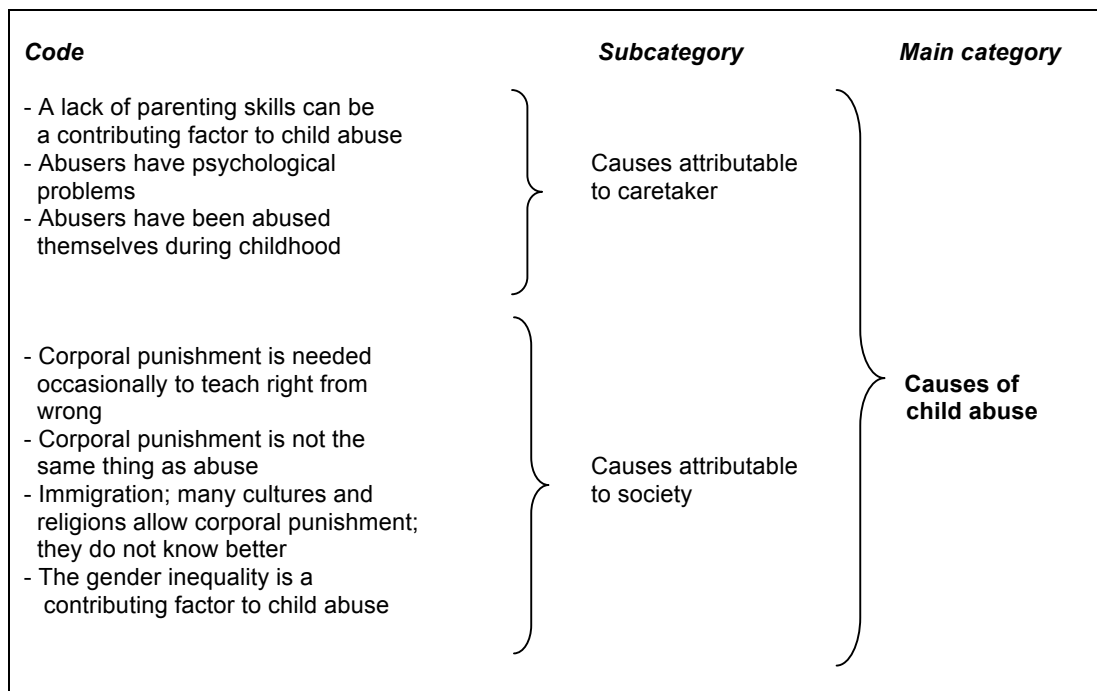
*Code*

*Subcategory*

*Main category*

- A lack of parenting skills can be a contributing factor to child abuse
- Abusers have psychological problems
- Abusers have been abused themselves during childhood

Causes attributable to caretaker

- Corporal punishment is needed occasionally to teach right from wrong
- Corporal punishment is not the same thing as abuse
- Immigration; many cultures and religions allow corporal punishment; they do not know better
- The gender inequality is a contributing factor to child abuse

Causes attributable to society

**Causes of child abuse**